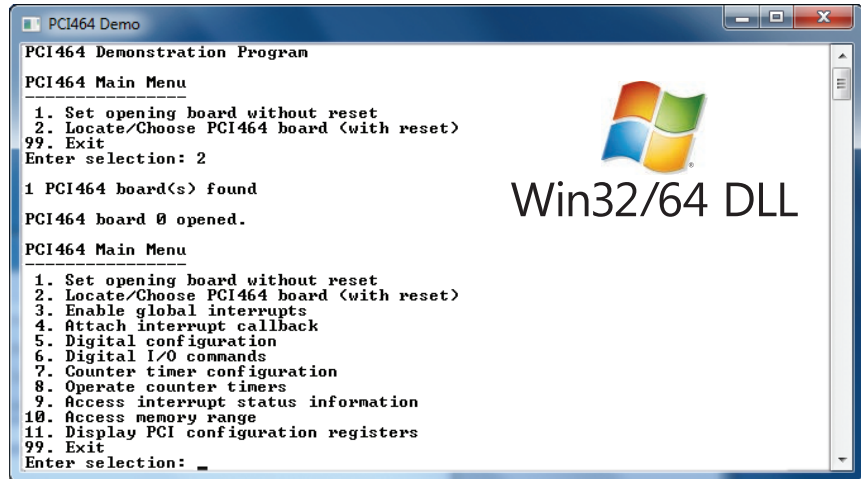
PCI464 Demo

PCI464 Demonstration Program

PCI464 Main Menu
----------------
1. Set opening board without reset
2. Locate/Choose PCI464 board (with reset)
99. Exit
Enter selection: 2

1 PCI464 board(s) found

PCI464 board 0 opened.

PCI464 Main Menu
----------------
1. Set opening board without reset
2. Locate/Choose PCI464 board (with reset)
3. Enable global interrupts
4. Attach interrupt callback
5. Digital configuration
6. Digital I/O commands
7. Counter timer configuration
8. Operate counter timers
9. Access interrupt status information
10. Access memory range
11. Display PCI configuration registers
99. Exit
Enter selection: _

Win32/64 DLL